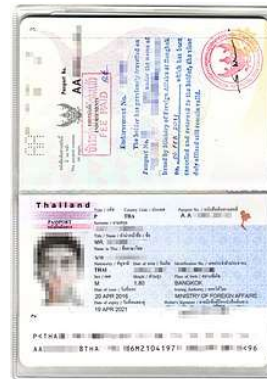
Passport No.
AA
FEE PAID
Endorsement No.
The holder has previously travelled on Passport No. AA
issued by Ministry of Foreign Affairs
which has been cancelled and returned to the holder
Thailand
PASSPORT
P
THA
AA
MR
THAI
M
1.80
BANGKOK
20 APR 2016
MINISTRY OF FOREIGN AFFAIRS
19 APR 2021
P<THA
AA
THA
6M2104197
96